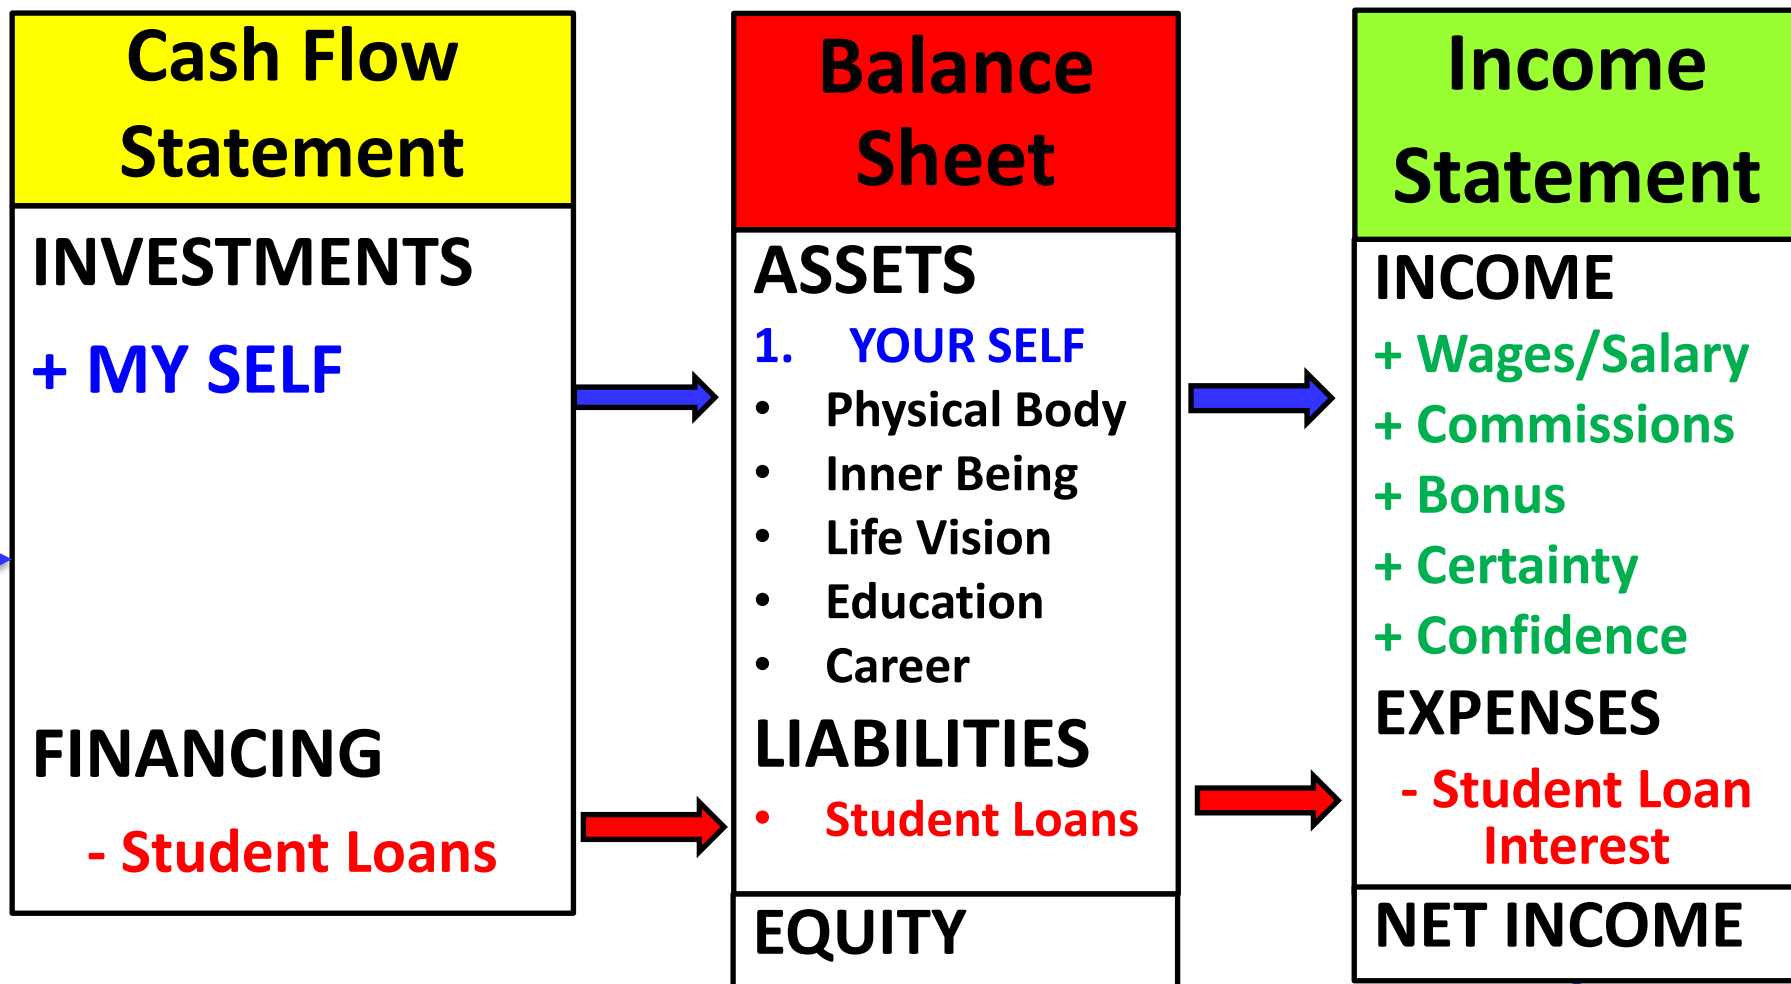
Cash Flow Statement

INVESTMENTS

+ MY SELF

FINANCING

- Student Loans

Balance Sheet

ASSETS

1. YOUR SELF

• Physical Body
• Inner Being
• Life Vision
• Education
• Career

LIABILITIES

• Student Loans

EQUITY

Income Statement

INCOME

+ Wages/Salary
+ Commissions
+ Bonus
+ Certainty
+ Confidence

EXPENSES

- Student Loan Interest

NET INCOME